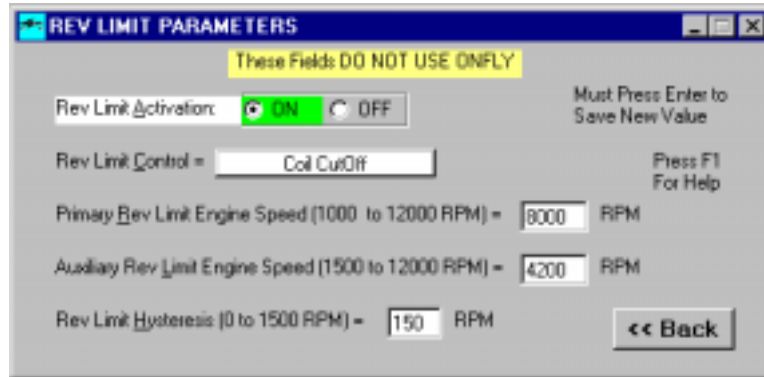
REV LIMIT PARAMETERS

These Fields DO NOT USE ONFLY

Rev Limit Activation: ON OFF

Must Press Enter to Save New Value

Rev Limit Control = Coil CutOff

Press F1 For Help

Primary Rev Limit Engine Speed (1000 to 12000 RPM) = 8000 RPM

Auxiliary Rev Limit Engine Speed (1500 to 12000 RPM) = 4200 RPM

Rev Limit Hysteresis (0 to 1500 RPM) = 150 RPM

<< Back